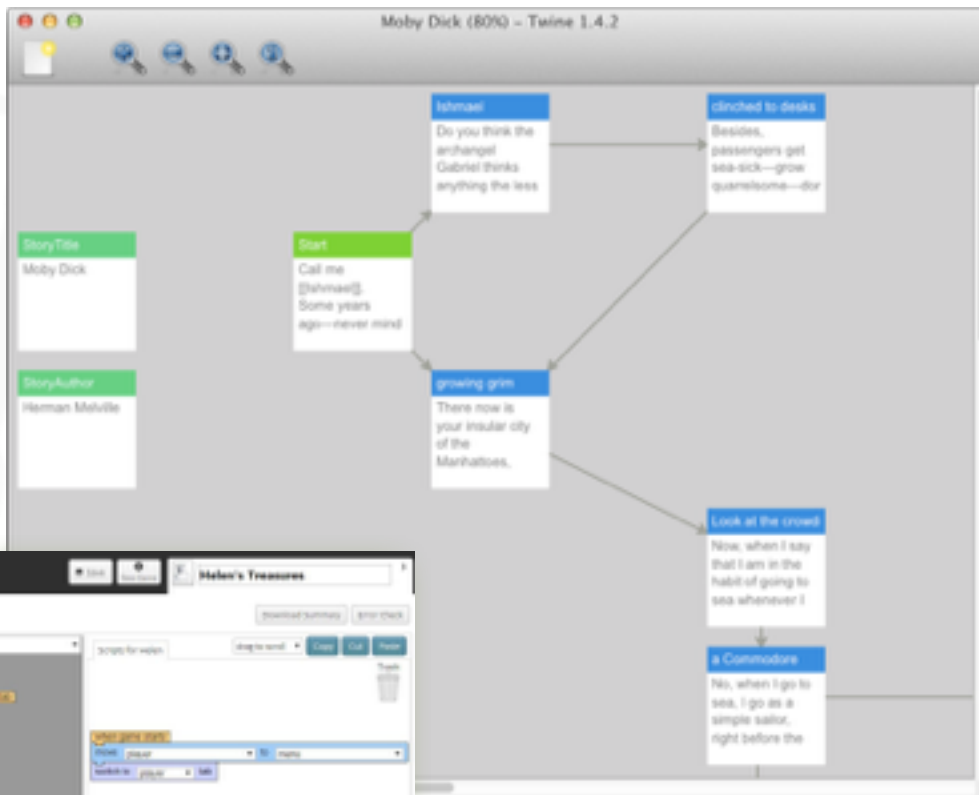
Moby Dick (80%) – Twine 1.4.2

Ishmael
Do you think the archangel Gabriel thinks anything the less

clinched to desks
Besides, passengers get sea-sick—grow quarrelsome—dor

StoryTitle
Moby Dick

Start
Call me [[Ishmael]]. Some years ago—never mind

StoryAuthor
Herman Melville

growing grim
There now is your insular city of the Manhattoes,

Look at the crowd
Now, when I say that I am in the habit of going to sea whenever I

a Commodore
No, when I go to sea, I go as a simple sailor, right before the

Save
New Game
Helen's Treasures
Download summary
Error check
Scripts for Helen
drag to scroll
Copy
Cut
Paste
Trash
when game starts
move player to menu
switch to player tab